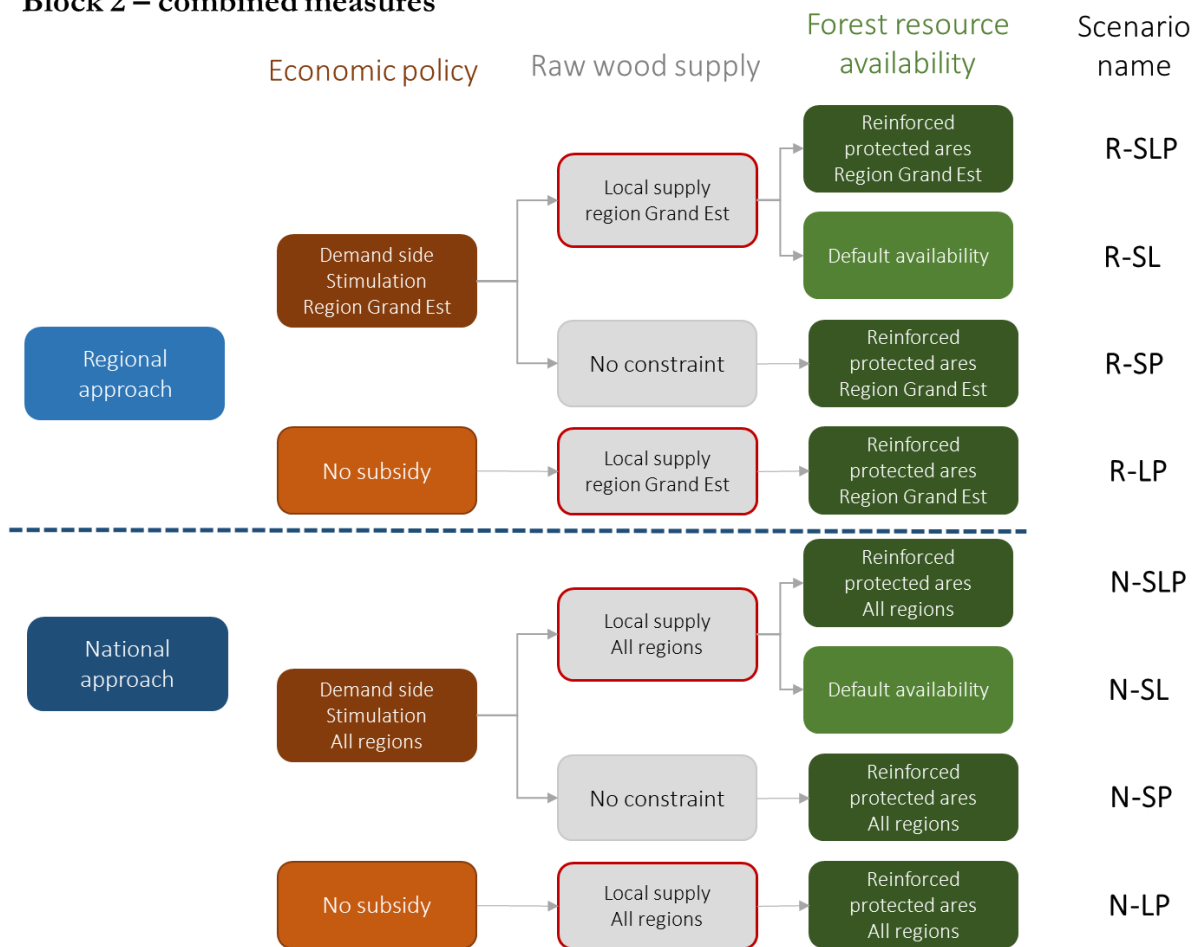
Block 2 – combined measures

Economic policy

Raw wood supply

Forest resource availability

Scenario name

Regional approach

Demand side Stimulation Region Grand Est

Local supply region Grand Est

Reinforced protected ares Region Grand Est

R-SLP

Default availability

R-SL

No constraint

Reinforced protected ares Region Grand Est

R-SP

No subsidy

Local supply region Grand Est

Reinforced protected ares Region Grand Est

R-LP

National approach

Demand side Stimulation All regions

Local supply All regions

Reinforced protected ares All regions

N-SLP

Default availability

N-SL

No constraint

Reinforced protected ares All regions

N-SP

No subsidy

Local supply All regions

Reinforced protected ares All regions

N-LP